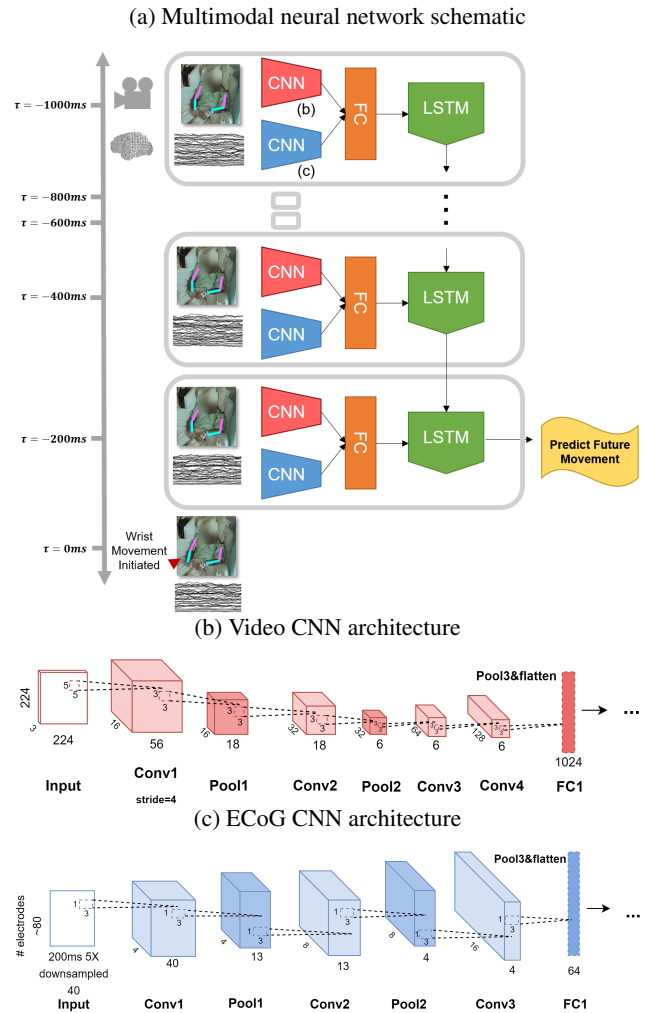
(a) Multimodal neural network schematic

$\tau = -1000ms$

$\tau = -800ms$

$\tau = -600ms$

$\tau = -400ms$

$\tau = -200ms$

$\tau = 0ms$

CNN
(b)
CNN
(c)
FC
LSTM

CNN
CNN
FC
LSTM

CNN
CNN
FC
LSTM

Predict Future Movement

Wrist Movement Initiated

(b) Video CNN architecture

224
3
224
5
5
Input

16
56
3
3
Conv1
stride=4

16
18
3
3
Pool1

32
18
3
3
Conv2

32
6
3
3
Pool2

64
6
3
3
Conv3

128
6
Conv4

Pool3&flatten
1024
FC1

...

(c) ECoG CNN architecture

# electrodes
~80
1
3
200ms 5X downsampled
40
Input

4
40
1
3
Conv1

4
13
1
3
Pool1

8
13
1
3
Conv2

8
4
1
3
Pool2

16
4
1
3
Conv3

Pool3&flatten
64
FC1

...